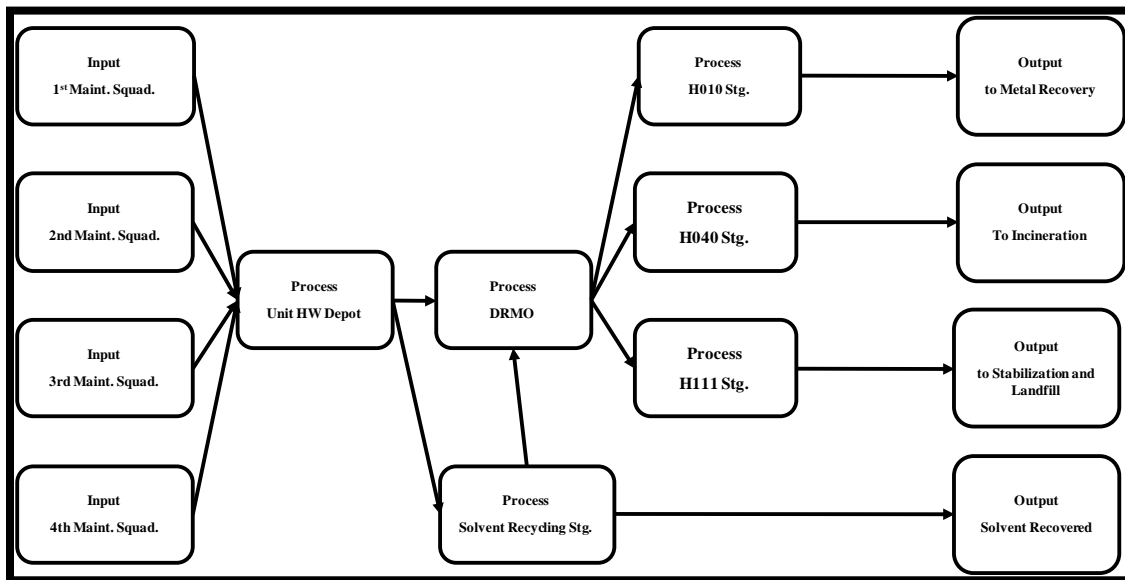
Input
1$^{st}$ Maint. Squad.

Input
2nd Maint. Squad.

Input
3rd Maint. Squad.

Input
4th Maint. Squad.

Process
Unit HW Depot

Process
DRMO

Process
Solvent Recycling Stg.

Process
H010 Stg.

Process
H040 Stg.

Process
H111 Stg.

Output
to Metal Recovery

Output
To Incineration

Output
to Stabilization and Landfill

Output
Solvent Recovered